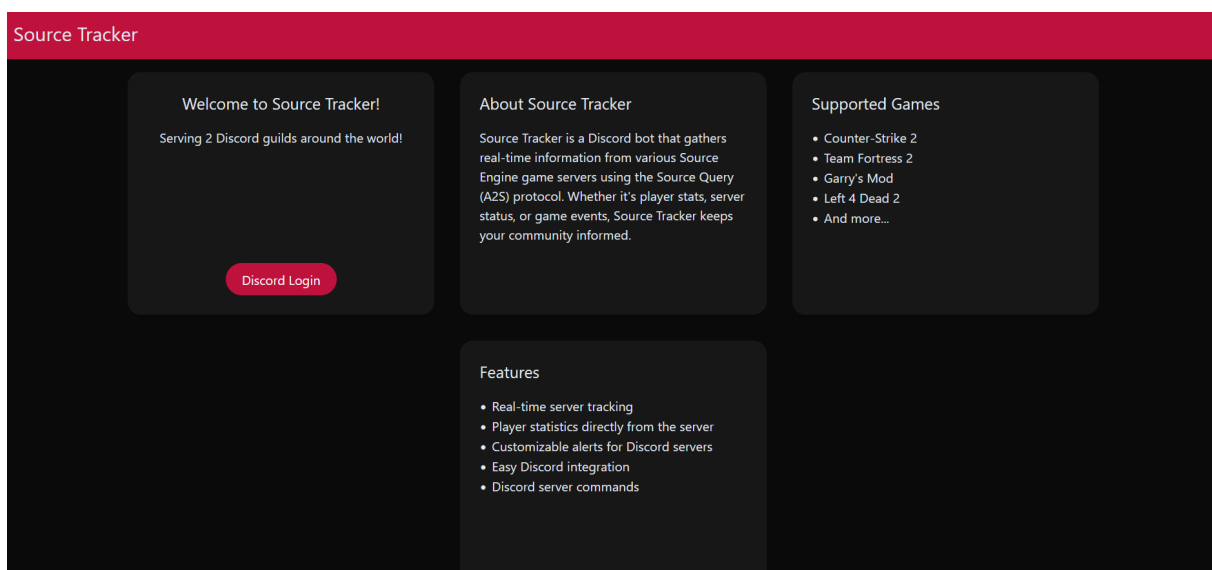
Source Tracker

Welcome to Source Tracker!

Serving 2 Discord guilds around the world!

Discord Login

About Source Tracker

Source Tracker is a Discord bot that gathers real-time information from various Source Engine game servers using the Source Query (A2S) protocol. Whether it's player stats, server status, or game events, Source Tracker keeps your community informed.

Supported Games

- Counter-Strike 2
- Team Fortress 2
- Garry's Mod
- Left 4 Dead 2
- And more...

Features

- Real-time server tracking
- Player statistics directly from the server
- Customizable alerts for Discord servers
- Easy Discord integration
- Discord server commands